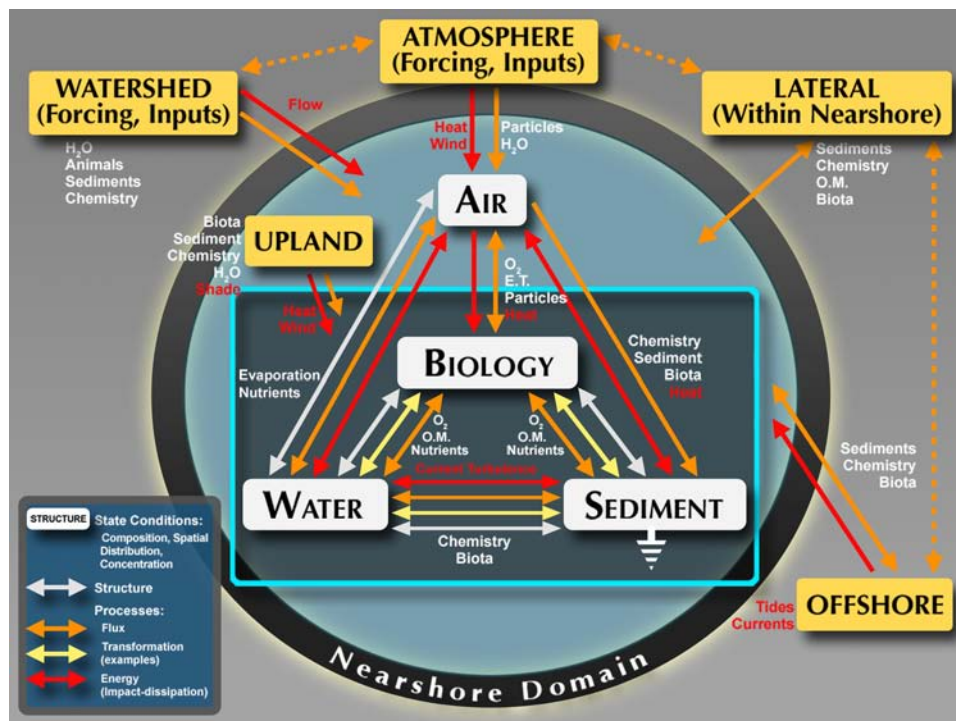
ATMOSPHERE
(Forcing, Inputs)

WATERSHED
(Forcing, Inputs)

LATERAL
(Within Nearshore)

Flow

Heat
Wind

Particles
$H_2O$

$H_2O$
Animals
Sediments
Chemistry

Sediments
Chemistry
O.M.
Biota

AIR

Biota
Sediment
Chemistry
$H_2O$
Shade

UPLAND

Heat
Wind

$O_2$
E.T.
Particles
Heat

BIOLOGY

Evaporation
Nutrients

Chemistry
Sediment
Biota
Heat

$O_2$
O.M.
Nutrients

$O_2$
O.M.
Nutrients

Current Turbulence

WATER

SEDIMENT

Chemistry
Biota

Sediments
Chemistry
Biota

STRUCTURE State Conditions:
Composition, Spatial Distribution, Concentration

Structure

Processes:

Flux

Transformation (examples)

Energy (impact-dissipation)

Tides
Currents

OFFSHORE

Nearshore Domain